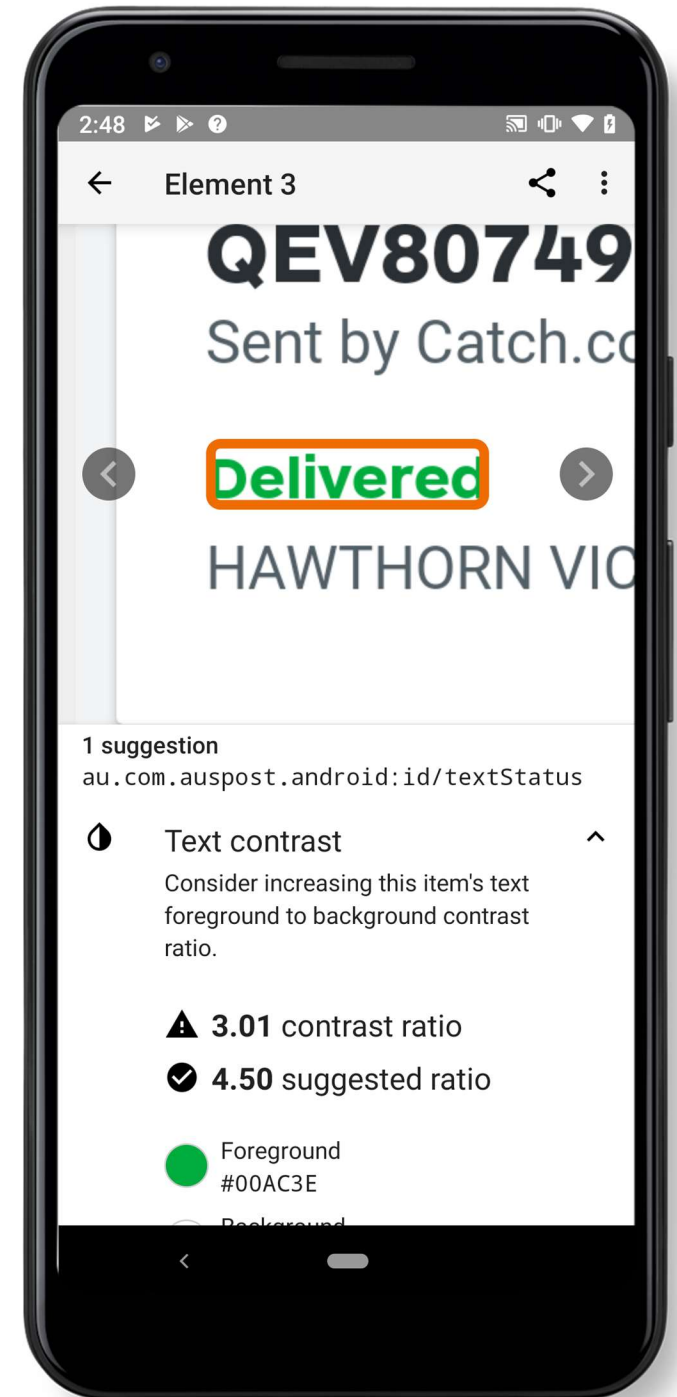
2:48

Element 3

QEV80749
Sent by Catch.co

Delivered

HAWTHORN VIC

1 suggestion
au.com.auspost.android:id/textStatus

Text contrast
Consider increasing this item's text foreground to background contrast ratio.

3.01 contrast ratio
4.50 suggested ratio

Foreground
#00AC3E

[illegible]